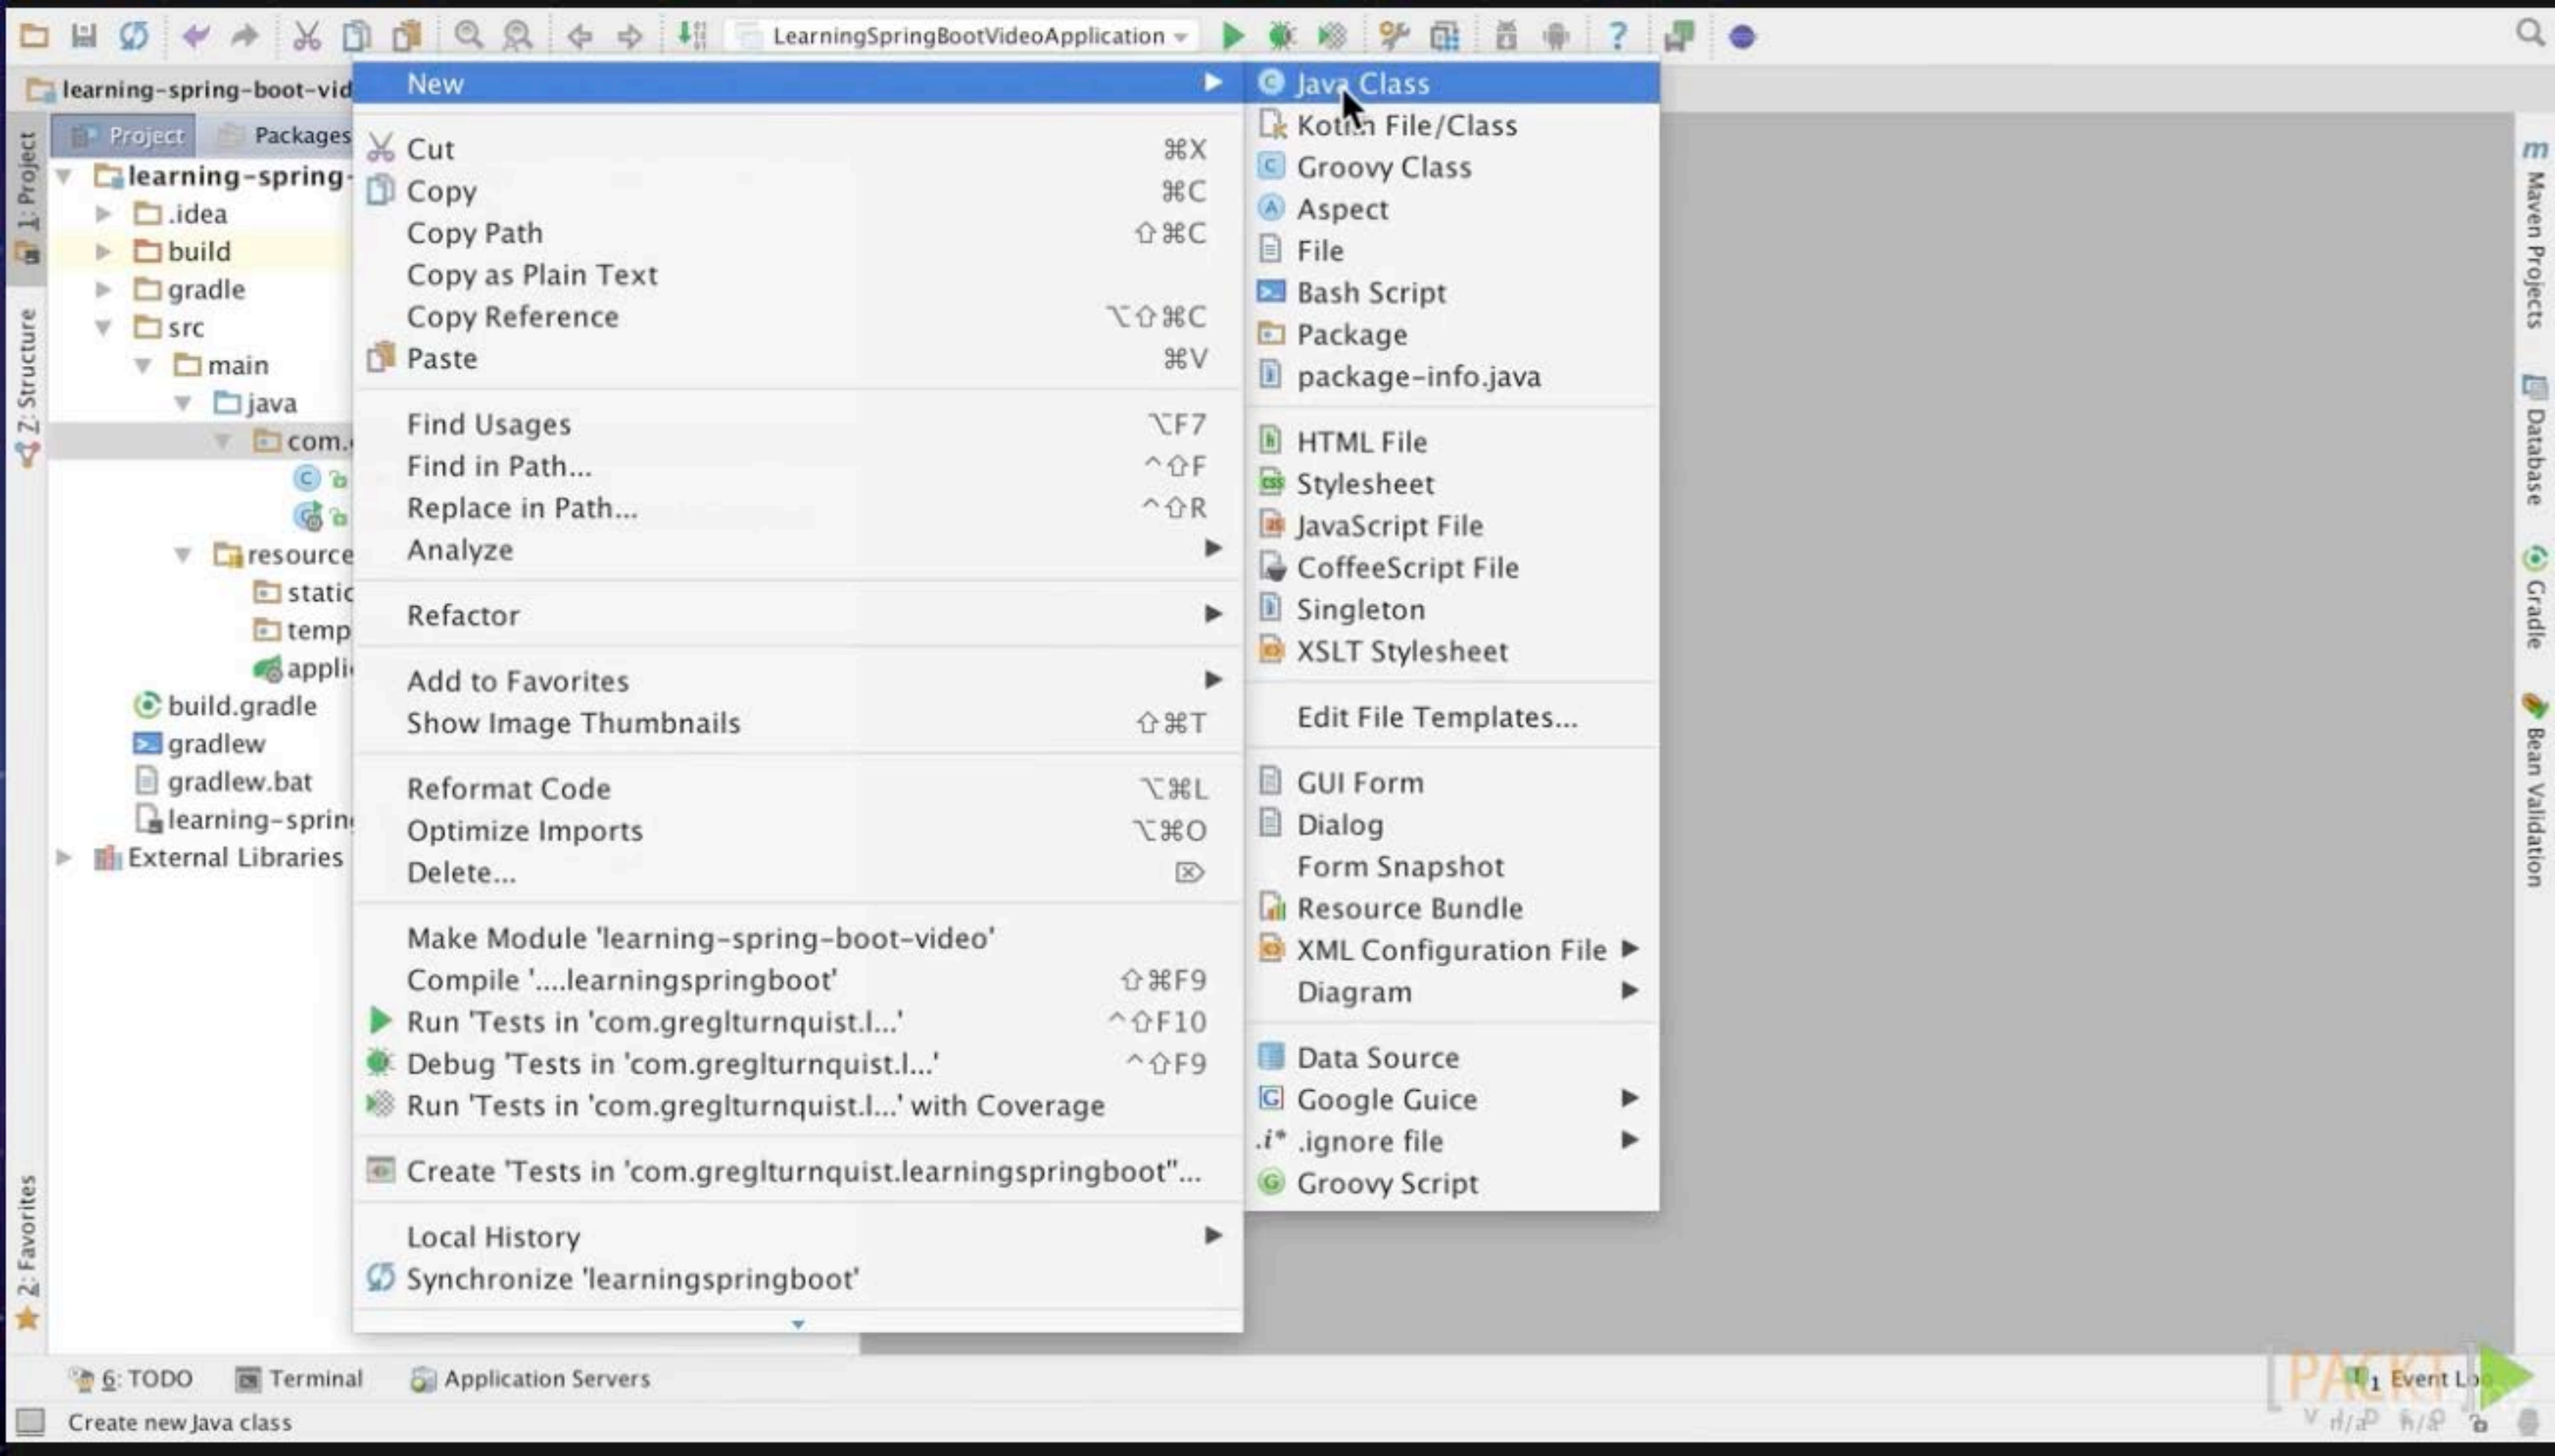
LearningSpringBootVideoApplication

learning-spring-boot-vid

Project Packages

1: Project
7: Structure
2: Favorites

learning-spring-
.idea
build
gradle
src
main
java
com.
resource
static
temp
appli
build.gradle
gradlew
gradlew.bat
learning-sprin
External Libraries

New
Cut ⌘X
Copy ⌘C
Copy Path ⇧⌘C
Copy as Plain Text
Copy Reference ⌥⇧⌘C
Paste ⌘V
Find Usages ⌥F7
Find in Path... ^⇧F
Replace in Path... ^⇧R
Analyze
Refactor
Add to Favorites
Show Image Thumbnails ⇧⌘T
Reformat Code ⌥⌘L
Optimize Imports ⌥⌘O
Delete... ⌦
Make Module 'learning-spring-boot-video'
Compile '....learningspringboot' ⇧⌘F9
Run 'Tests in 'com.greglturnquist.l...' ^⇧F10
Debug 'Tests in 'com.greglturnquist.l...' ^⇧F9
Run 'Tests in 'com.greglturnquist.l...' with Coverage
Create 'Tests in 'com.greglturnquist.learningspringboot''...
Local History
Synchronize 'learningspringboot'

Java Class
Kotlin File/Class
Groovy Class
Aspect
File
Bash Script
Package
package-info.java
HTML File
Stylesheet
JavaScript File
CoffeeScript File
Singleton
XSLT Stylesheet
Edit File Templates...
GUI Form
Dialog
Form Snapshot
Resource Bundle
XML Configuration File
Diagram
Data Source
Google Guice
.ignore file
Groovy Script

Maven Projects
Database
Gradle
Bean Validation

6: TODO Terminal Application Servers Event Log
Create new Java class
PACKT